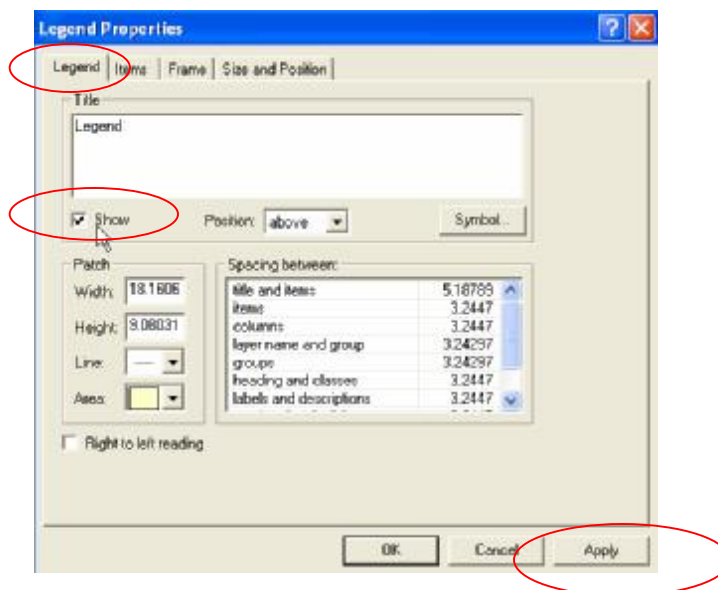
Legend Properties

Legend | Items | Frame | Size and Position

Title

Legend

Show

Position: above

Symbol...

Patch

Width: 18.1606

Height: 9.08031

Line:

Area:

Spacing between:

| | |
|---|---|
| title and items | 5.18789 |
| items | 3.2447 |
| columns | 3.2447 |
| layer name and group | 3.24297 |
| groups | 3.24297 |
| heading and classes | 3.2447 |
| labels and descriptions | 3.2447 |

Right to left reading

OK

Cancel

Apply